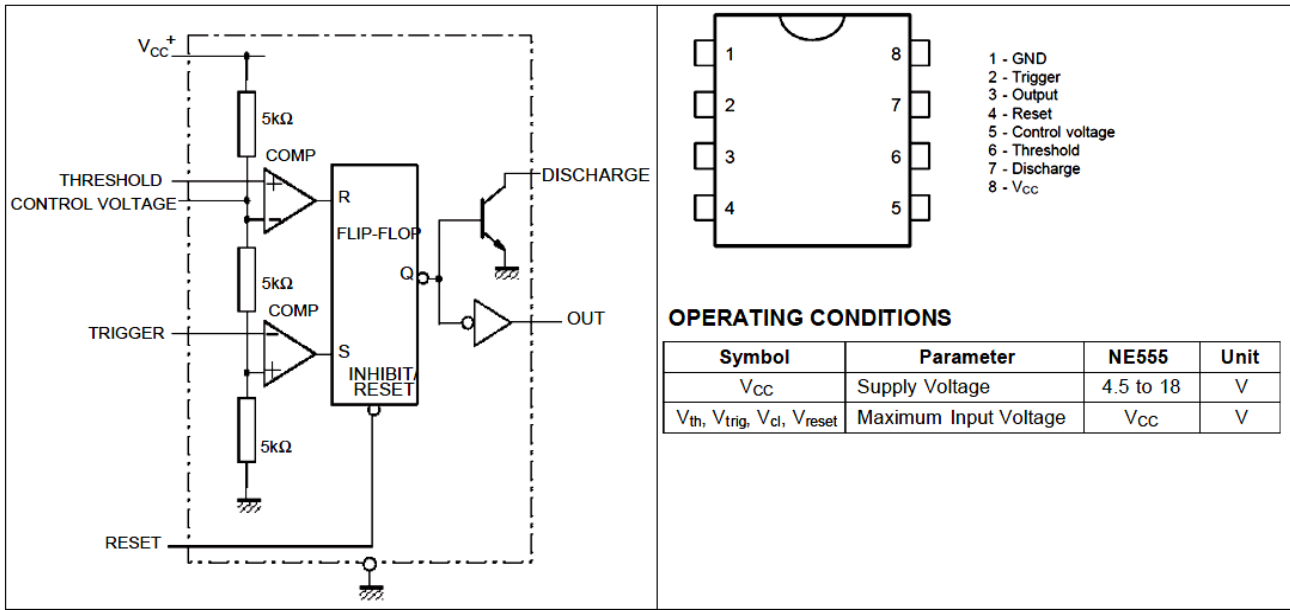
$V_{CC}^{+}$

5kΩ

COMP

THRESHOLD

CONTROL VOLTAGE

R

FLIP-FLOP

DISCHARGE

Q

5kΩ

COMP

TRIGGER

S

OUT

INHIBIT/ RESET

5kΩ

RESET

1 2 3 4 8 7 6 5

1 - GND
2 - Trigger
3 - Output
4 - Reset
5 - Control voltage
6 - Threshold
7 - Discharge
8 - $V_{CC}$

OPERATING CONDITIONS

| Symbol | Parameter | NE555 | Unit |
|---|---|---|---|
| $V_{CC}$ | Supply Voltage | 4.5 to 18 | V |
| $V_{th}$, $V_{trig}$, $V_{cl}$, $V_{reset}$ | Maximum Input Voltage | $V_{CC}$ | V |